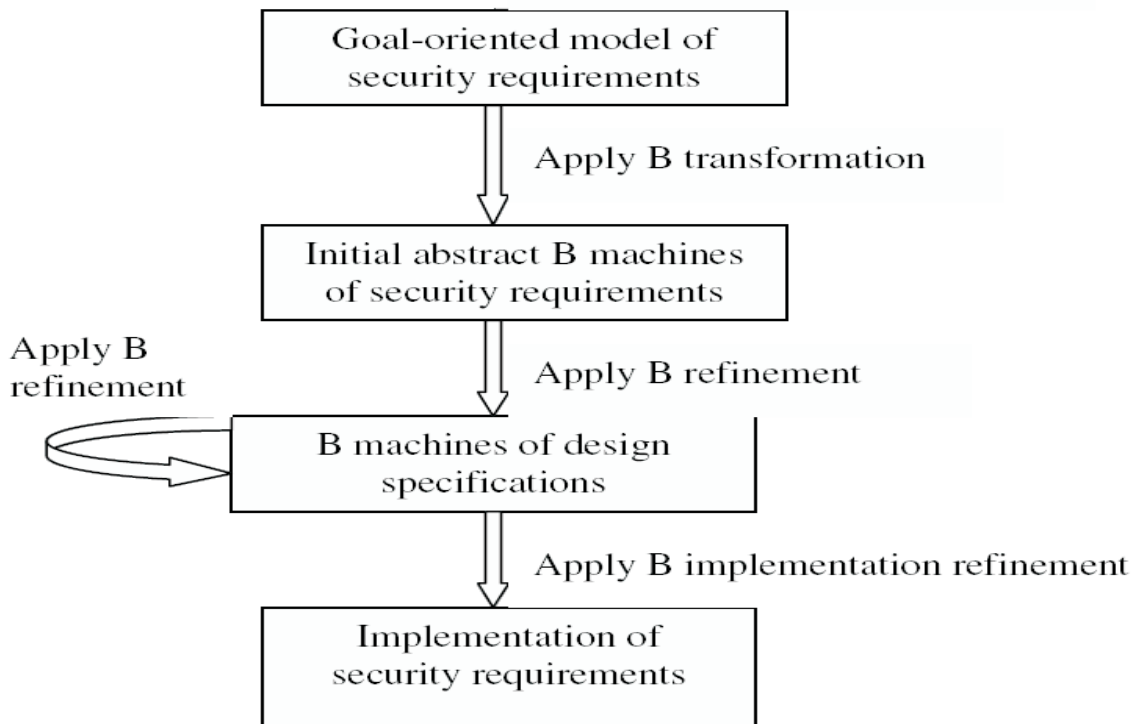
Goal-oriented model of security requirements

Apply B transformation

Initial abstract B machines of security requirements

Apply B refinement

Apply B refinement

B machines of design specifications

Apply B implementation refinement

Implementation of security requirements